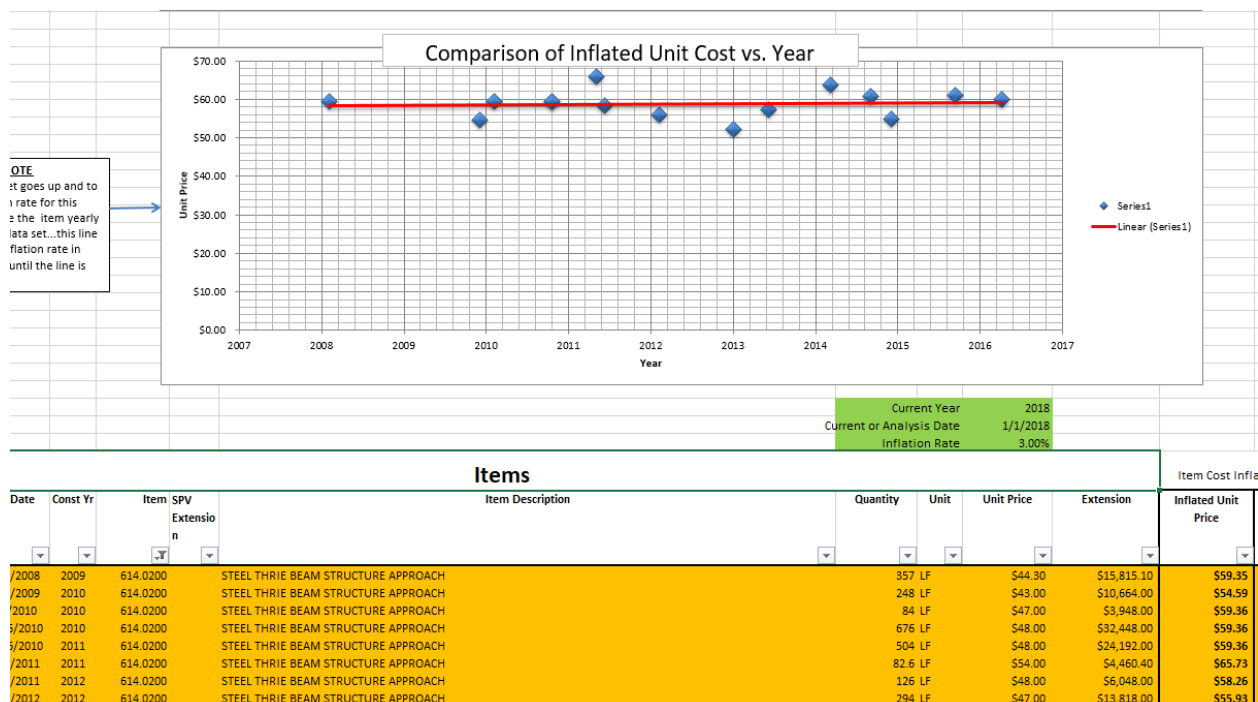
Comparison of Inflated Unit Cost vs. Year

$70.00
$60.00
$50.00
$40.00
$30.00
$20.00
$10.00
$0.00

Unit Price

2007 2008 2009 2010 2011 2012 2013 2014 2015 2016 2017

Year

Series1
Linear (Series1)

OTE
et goes up and to
rate for this
the item yearly
ata set...this line
flation rate in
until the line is

| Current Year | 2018 |
|---|---|
| Current or Analysis Date | 1/1/2018 |
| Inflation Rate | 3.00% |

Items

Item Cost Infla

| Date | Const Yr | Item | SPV Extension | Item Description | Quantity | Unit | Unit Price | Extension | Inflated Unit Price |
|---|---|---|---|---|---|---|---|---|---|
| /2008 | 2009 | 614.0200 | | STEEL THRIE BEAM STRUCTURE APPROACH | 357 | LF | $44.30 | $15,815.10 | $59.35 |
| /2009 | 2010 | 614.0200 | | STEEL THRIE BEAM STRUCTURE APPROACH | 248 | LF | $43.00 | $10,664.00 | $54.59 |
| /2010 | 2010 | 614.0200 | | STEEL THRIE BEAM STRUCTURE APPROACH | 84 | LF | $47.00 | $3,948.00 | $59.36 |
| 5/2010 | 2010 | 614.0200 | | STEEL THRIE BEAM STRUCTURE APPROACH | 676 | LF | $48.00 | $32,448.00 | $59.36 |
| 5/2010 | 2011 | 614.0200 | | STEEL THRIE BEAM STRUCTURE APPROACH | 504 | LF | $48.00 | $24,192.00 | $59.36 |
| /2011 | 2011 | 614.0200 | | STEEL THRIE BEAM STRUCTURE APPROACH | 82.6 | LF | $54.00 | $4,460.40 | $65.73 |
| /2011 | 2012 | 614.0200 | | STEEL THRIE BEAM STRUCTURE APPROACH | 126 | LF | $48.00 | $6,048.00 | $58.26 |
| /2012 | 2012 | 614.0200 | | STEEL THRIE BEAM STRUCTURE APPROACH | 294 | LF | $47.00 | $13,818.00 | $55.93 |